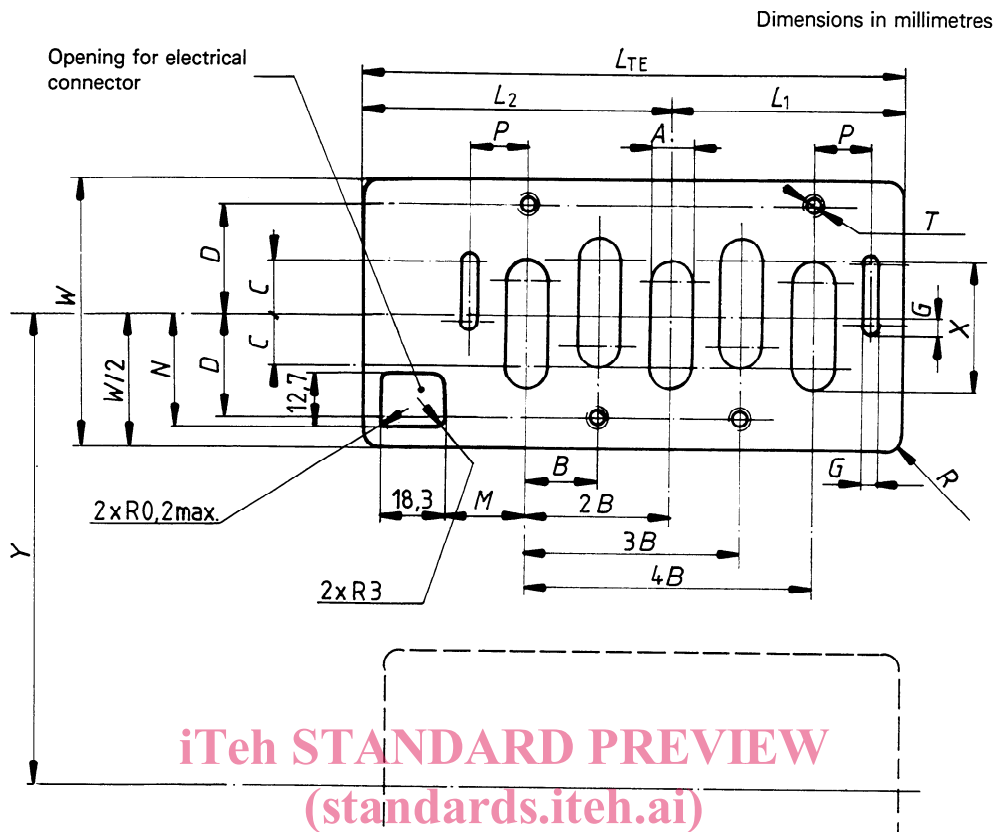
Dimensions in millimetres

Opening for electrical connector

$L_{TE}$

$L_2$

$L_1$

P

A

P

T

D

C

C

D

W

W/2

N

12,7

G

X

R

G

B

2B

3B

4B

18,3

M

2xR0,2max.

2xR3

Y

iTeh STANDARD PREVIEW
(standards.iteh.ai)